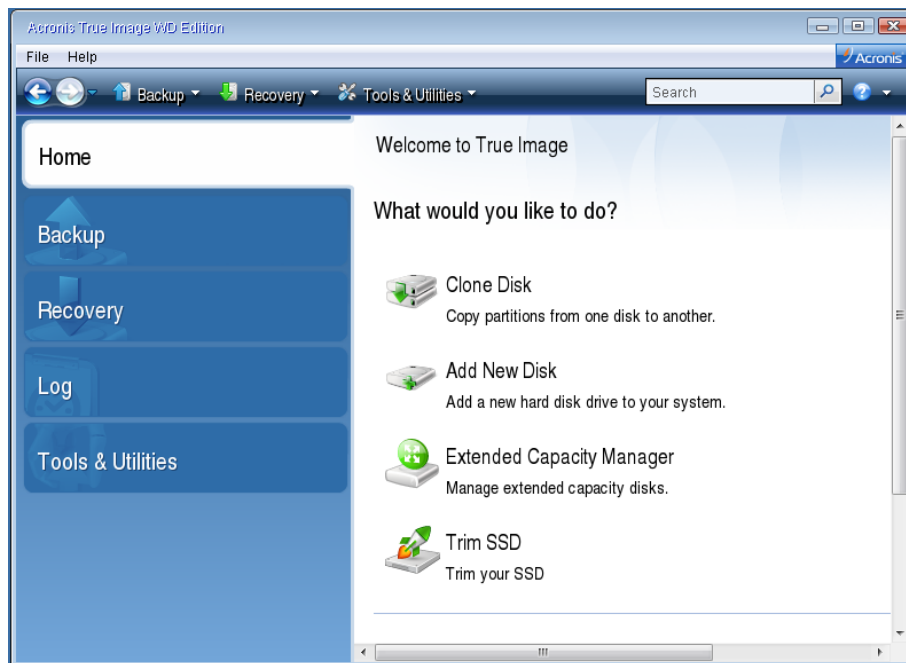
Acronis True Image WD Edition

File Help

Acronis

Backup Recovery Tools & Utilities

Search

Home

Backup

Recovery

Log

Tools & Utilities

Welcome to True Image

What would you like to do?

Clone Disk
Copy partitions from one disk to another.

Add New Disk
Add a new hard disk drive to your system.

Extended Capacity Manager
Manage extended capacity disks.

Trim SSD
Trim your SSD